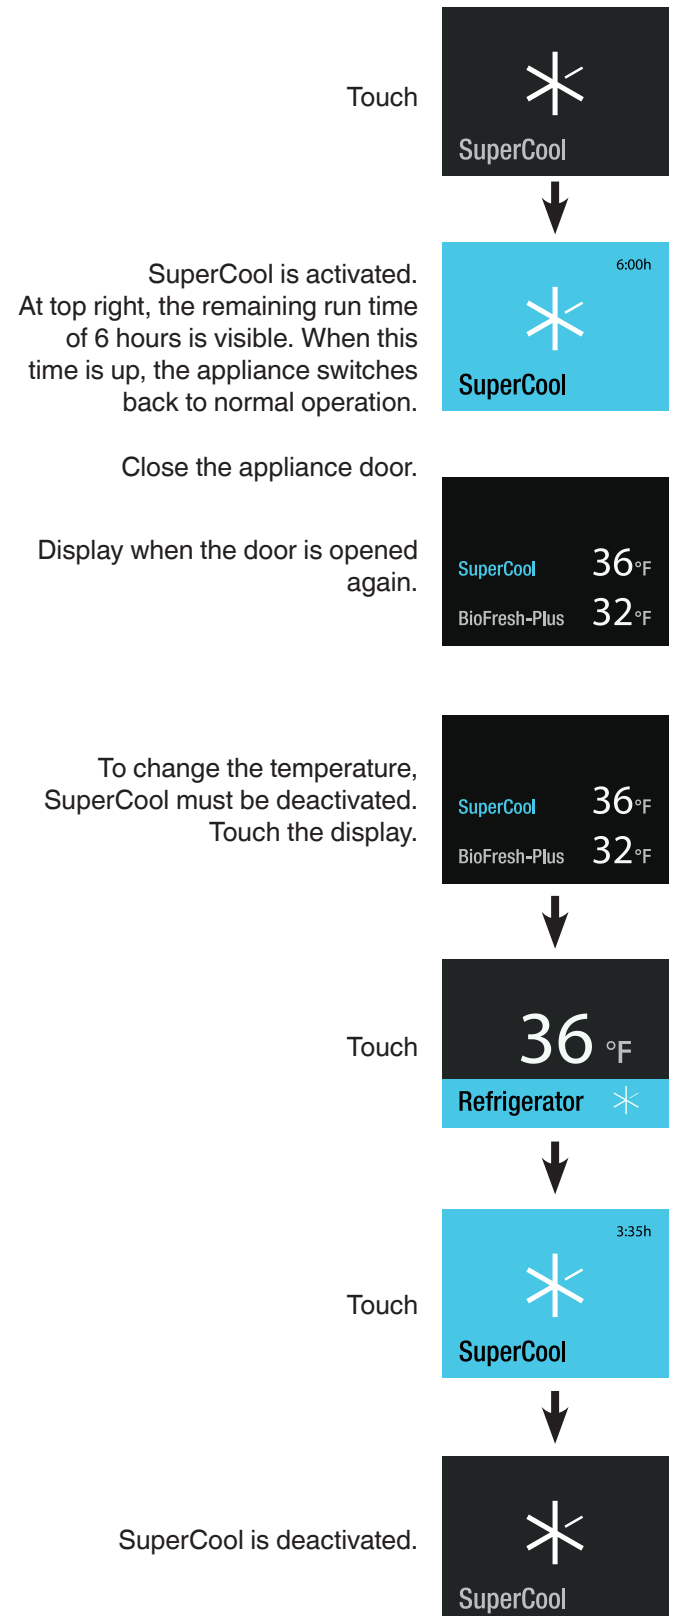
Touch

SuperCool

SuperCool is activated. At top right, the remaining run time of 6 hours is visible. When this time is up, the appliance switches back to normal operation.

6:00h

SuperCool

Close the appliance door.

Display when the door is opened again.

SuperCool 36°F

BioFresh-Plus 32°F

To change the temperature, SuperCool must be deactivated. Touch the display.

SuperCool 36°F

BioFresh-Plus 32°F

Touch

36 °F

Refrigerator

3:35h

Touch

SuperCool

SuperCool is deactivated.

SuperCool